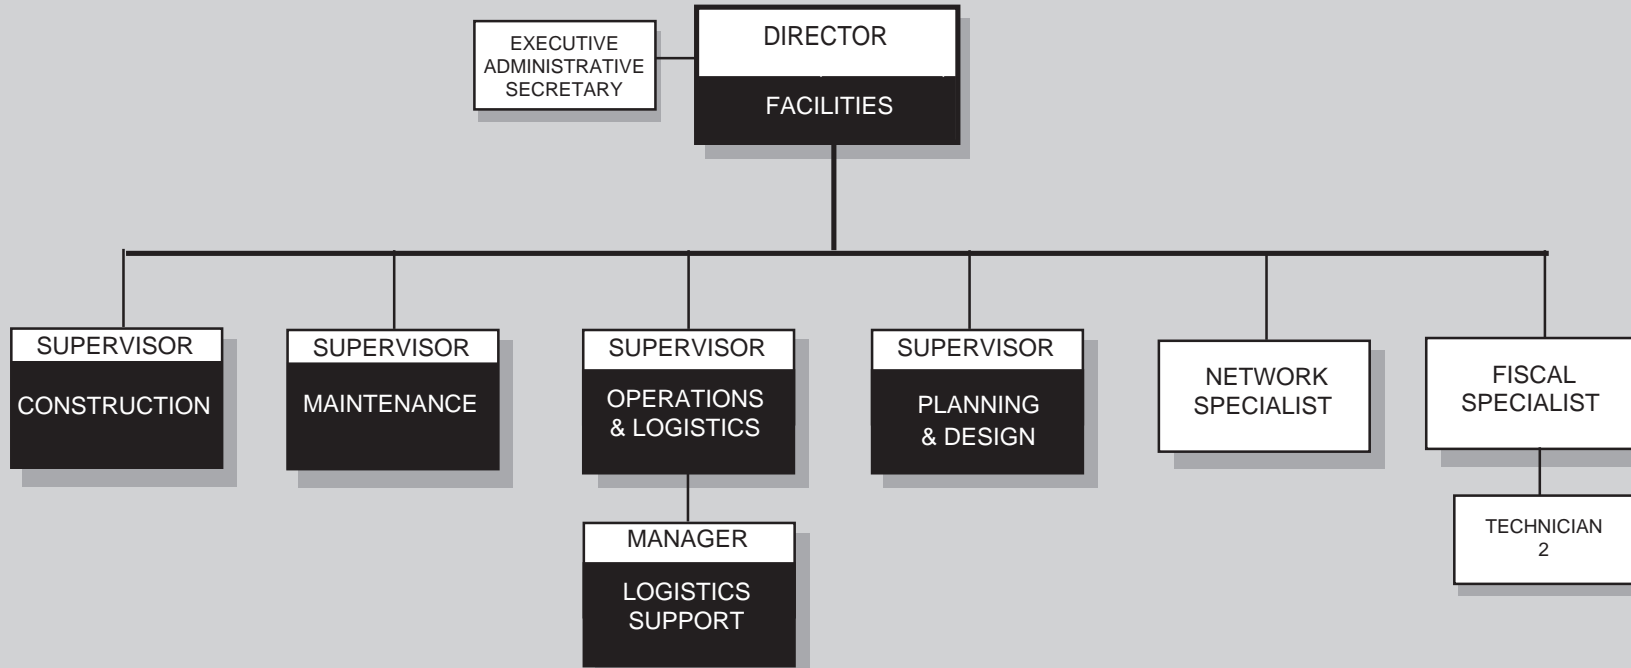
EXECUTIVE ADMINISTRATIVE SECRETARY

DIRECTOR

FACILITIES

SUPERVISOR

CONSTRUCTION

SUPERVISOR

MAINTENANCE

SUPERVISOR

OPERATIONS & LOGISTICS

MANAGER

LOGISTICS SUPPORT

SUPERVISOR

PLANNING & DESIGN

NETWORK SPECIALIST

FISCAL SPECIALIST

TECHNICIAN 2